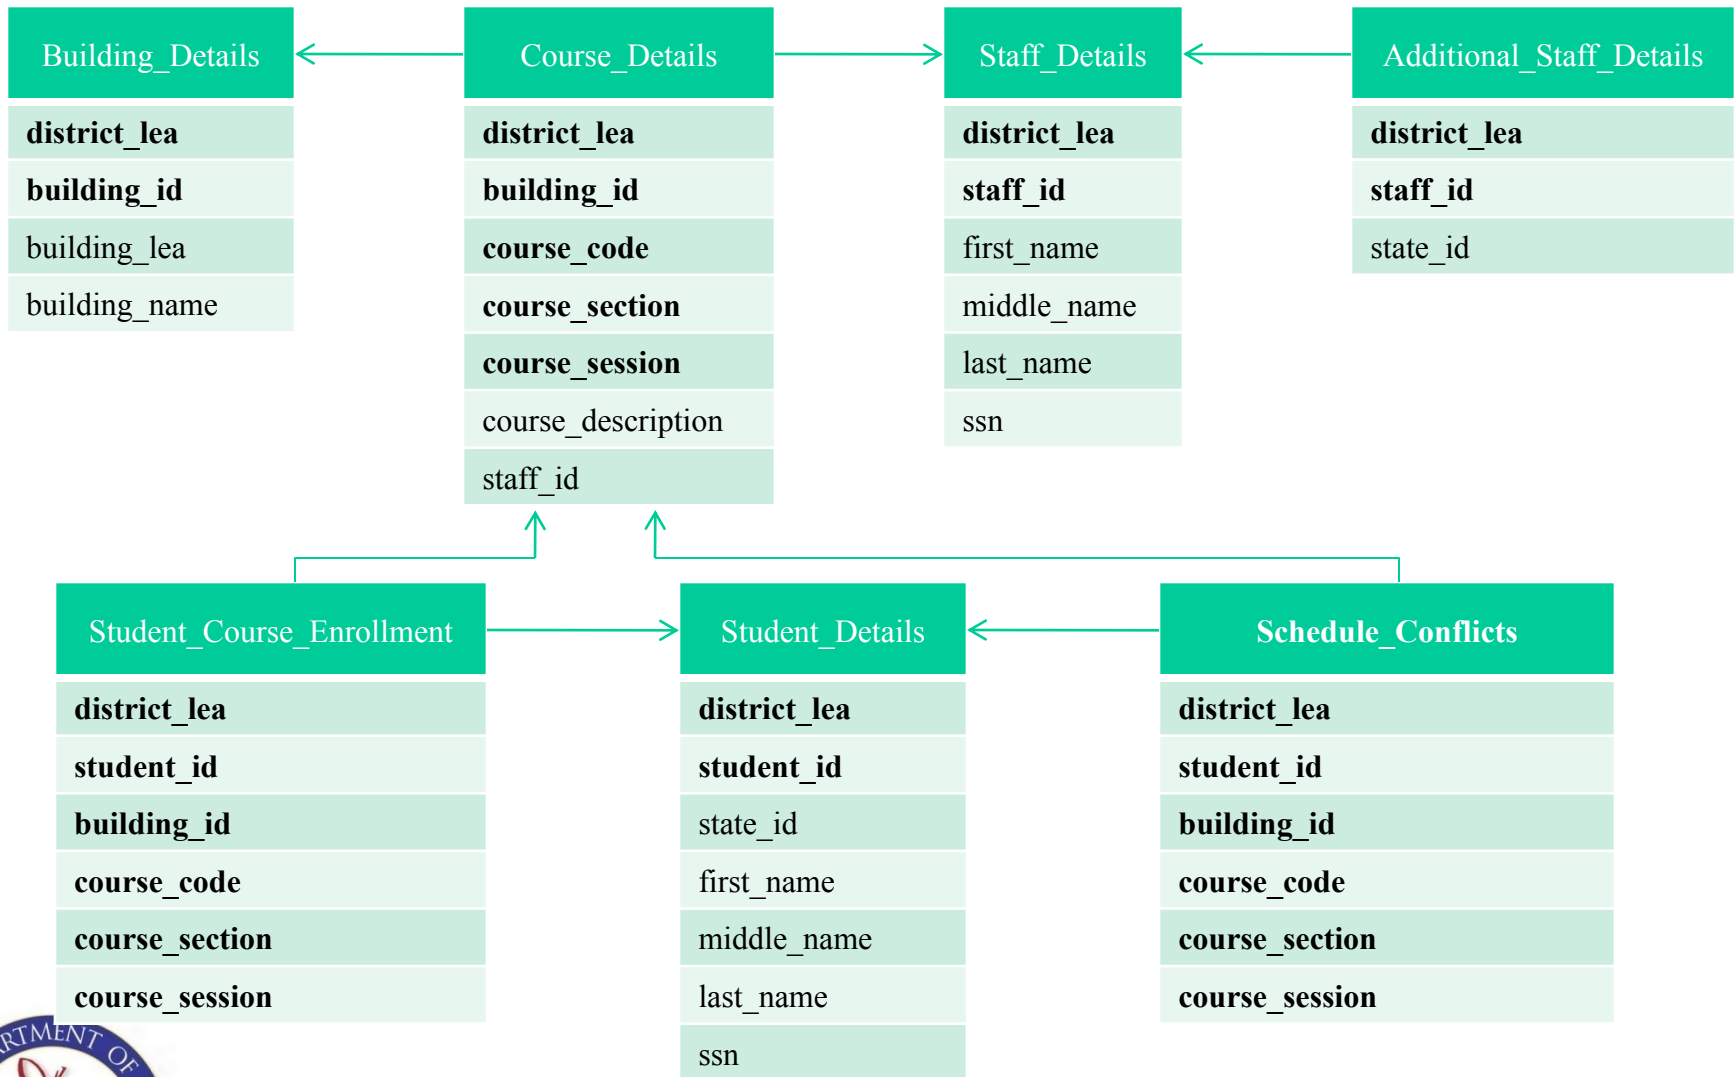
| Building_Details |
|---|
| district_lea |
| building_id |
| building_lea |
| building_name |

| Course_Details |
|---|
| district_lea |
| building_id |
| course_code |
| course_section |
| course_session |
| course_description |
| staff_id |

| Staff_Details |
|---|
| district_lea |
| staff_id |
| first_name |
| middle_name |
| last_name |
| ssn |

| Additional_Staff_Details |
|---|
| district_lea |
| staff_id |
| state_id |

| Student_Course_Enrollment |
|---|
| district_lea |
| student_id |
| building_id |
| course_code |
| course_section |
| course_session |

| Student_Details |
|---|
| district_lea |
| student_id |
| state_id |
| first_name |
| middle_name |
| last_name |
| ssn |

| Schedule_Conflicts |
|---|
| district_lea |
| student_id |
| building_id |
| course_code |
| course_section |
| course_session |

RTMENT OF